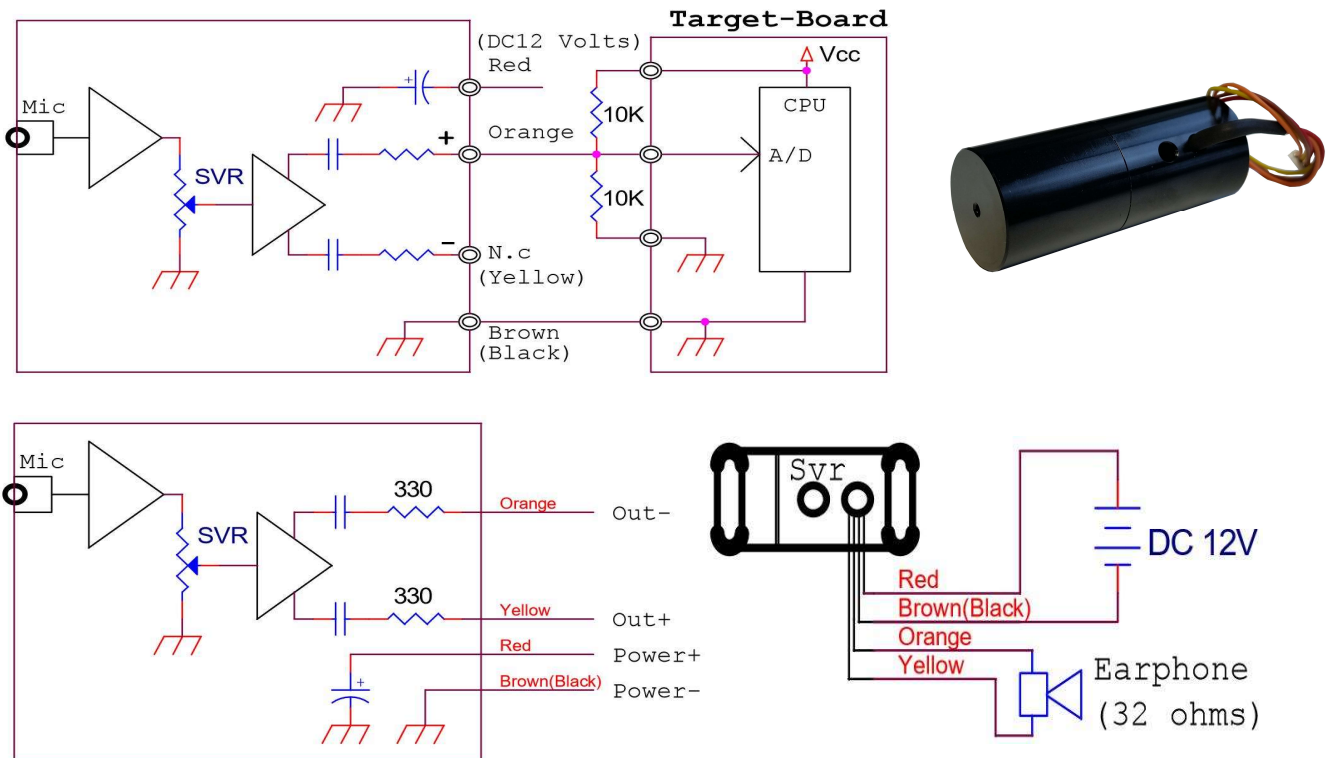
Target-Board

(DC12 Volts)
Red

Vcc

Mic

CPU

+

Orange

10K

A/D

SVR

10K

-

N.c
(Yellow)

Brown
(Black)

Mic

330

Orange

Out-

SVR

Svr

DC 12V

330

Yellow

Out+

Red

Power+

Brown(Black)

Power-

Red

Brown(Black)

Orange

Yellow

Earphone
(32 ohms)

+

+